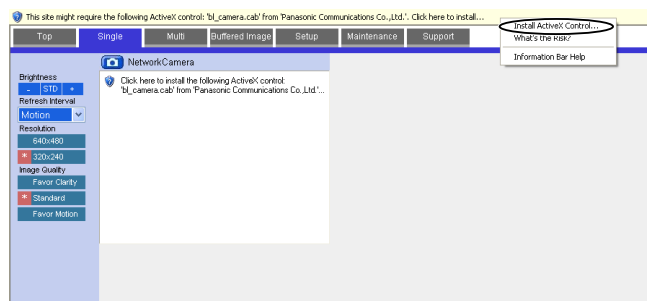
This site might require the following ActiveX control: 'bl_camera.cab' from 'Panasonic Communications Co.,Ltd.'. Click here to install...

Install ActiveX Control...
What's the Risk?
Information Bar Help

Top
Single
Multi
Buffered Image
Setup
Maintenance
Support

Brightness
-
STD
+
Refresh Interval
Motion
Resolution
640x480
320x240
Image Quality
Favor Clarity
Standard
Favor Motion

NetworkCamera

Click here to install the following ActiveX control: 'bl_camera.cab' from 'Panasonic Communications Co.,Ltd.'...